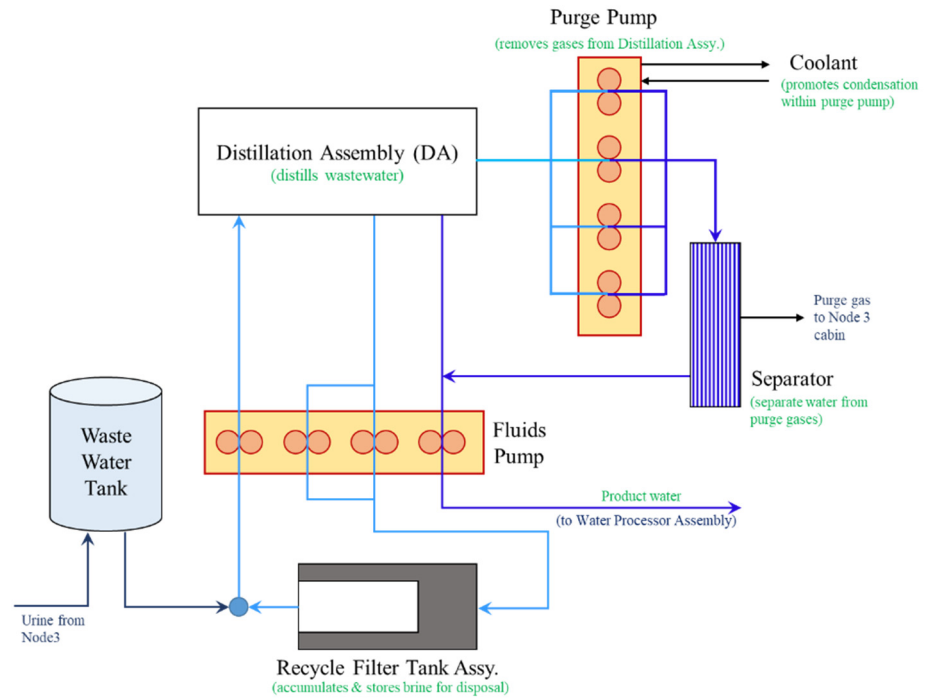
Purge Pump
(removes gases from Distillation Assy.)

Coolant
(promotes condensation within purge pump)

Distillation Assembly (DA)
(distills wastewater)

Purge gas to Node 3 cabin

Separator
(separate water from purge gases)

Waste Water Tank

Fluids Pump

Product water
(to Water Processor Assembly)

Urine from Node3

Recycle Filter Tank Assy.
(accumulates & stores brine for disposal)